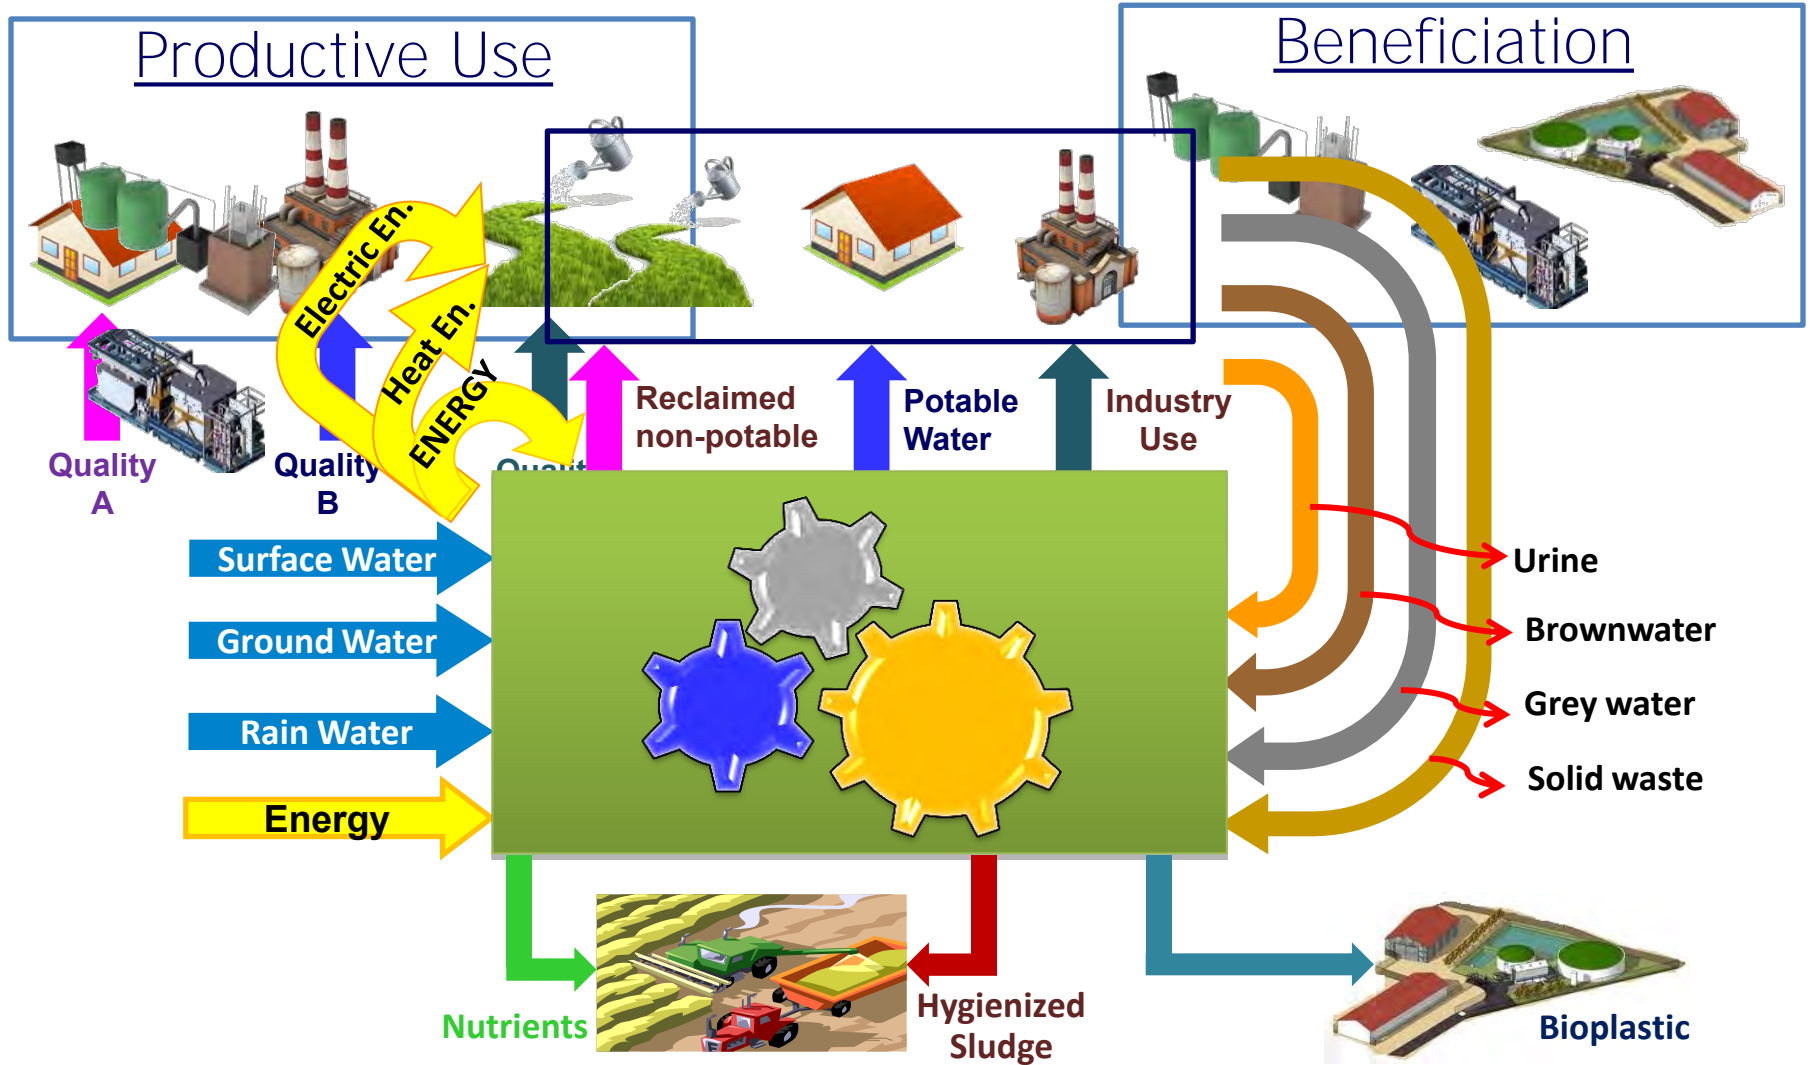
Productive Use

Beneficiation

Electric En.

Heat En.

ENERGY

Quality A

Quality B

Qualit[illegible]

Reclaimed non-potable

Potable Water

Industry Use

Surface Water

Ground Water

Rain Water

Energy

Urine

Brownwater

Grey water

Solid waste

Nutrients

Hygienized Sludge

Bioplastic